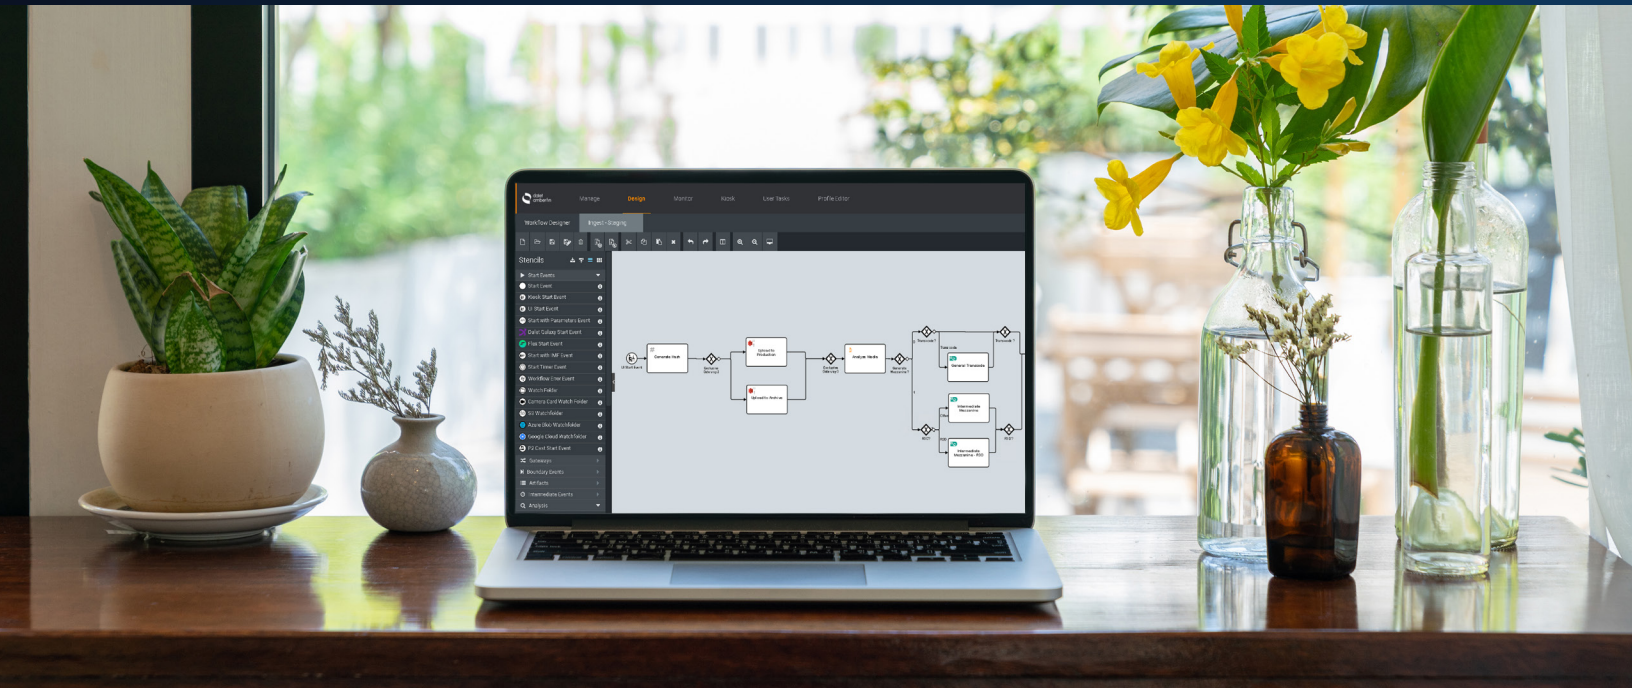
dalet ooflow

Manage Design Monitor Kiosk User Tasks Profile Editor

Workflow Designer Ingest - Staging

Stencils

Start Events
Start Event
Kiosk Start Event
UI Start Event
Start with Parameters Event
Dalet Galaxy Start Event
Flex Start Event
Start with IMF Event
Start Timer Event
Workflow User Event
Watch Folder
Camera Card Watch Folder
S3 Watch Folder
Azure Blob Watchfolder
Google Cloud Watchfolder
F2 Cast Start Event
Gateways
Boundary Events
Artifacts
Intermediate Events
Analysis

UI Start Event
Generate Hash
Exclusive Gateway
Upload to Production
Upload to Archive
Exclusive Gateway
Analyze Media
Generate Mezzanine?
Transcode?
Transcode?
General Translate
Intermediate Mezzanine
Intermediate Mezzanine - RGB